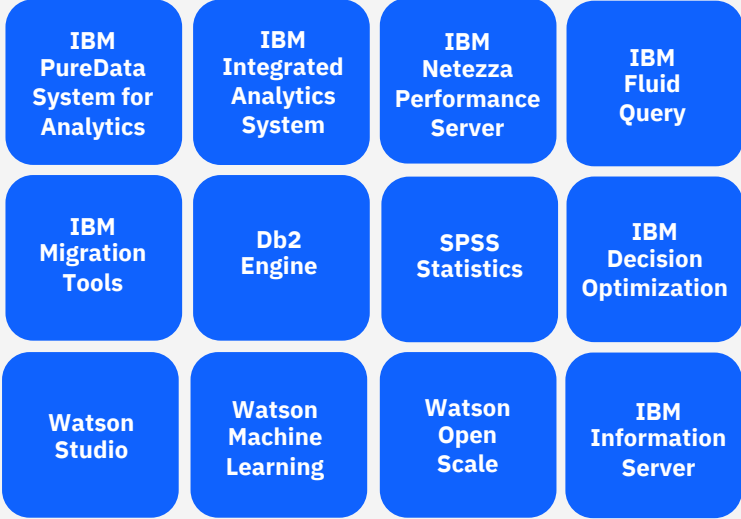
IBM PureData System for Analytics

IBM Integrated Analytics System

IBM Netezza Performance Server

IBM Fluid Query

IBM Migration Tools

Db2 Engine

SPSS Statistics

IBM Decision Optimization

Watson Studio

Watson Machine Learning

Watson Open Scale

IBM Information Server